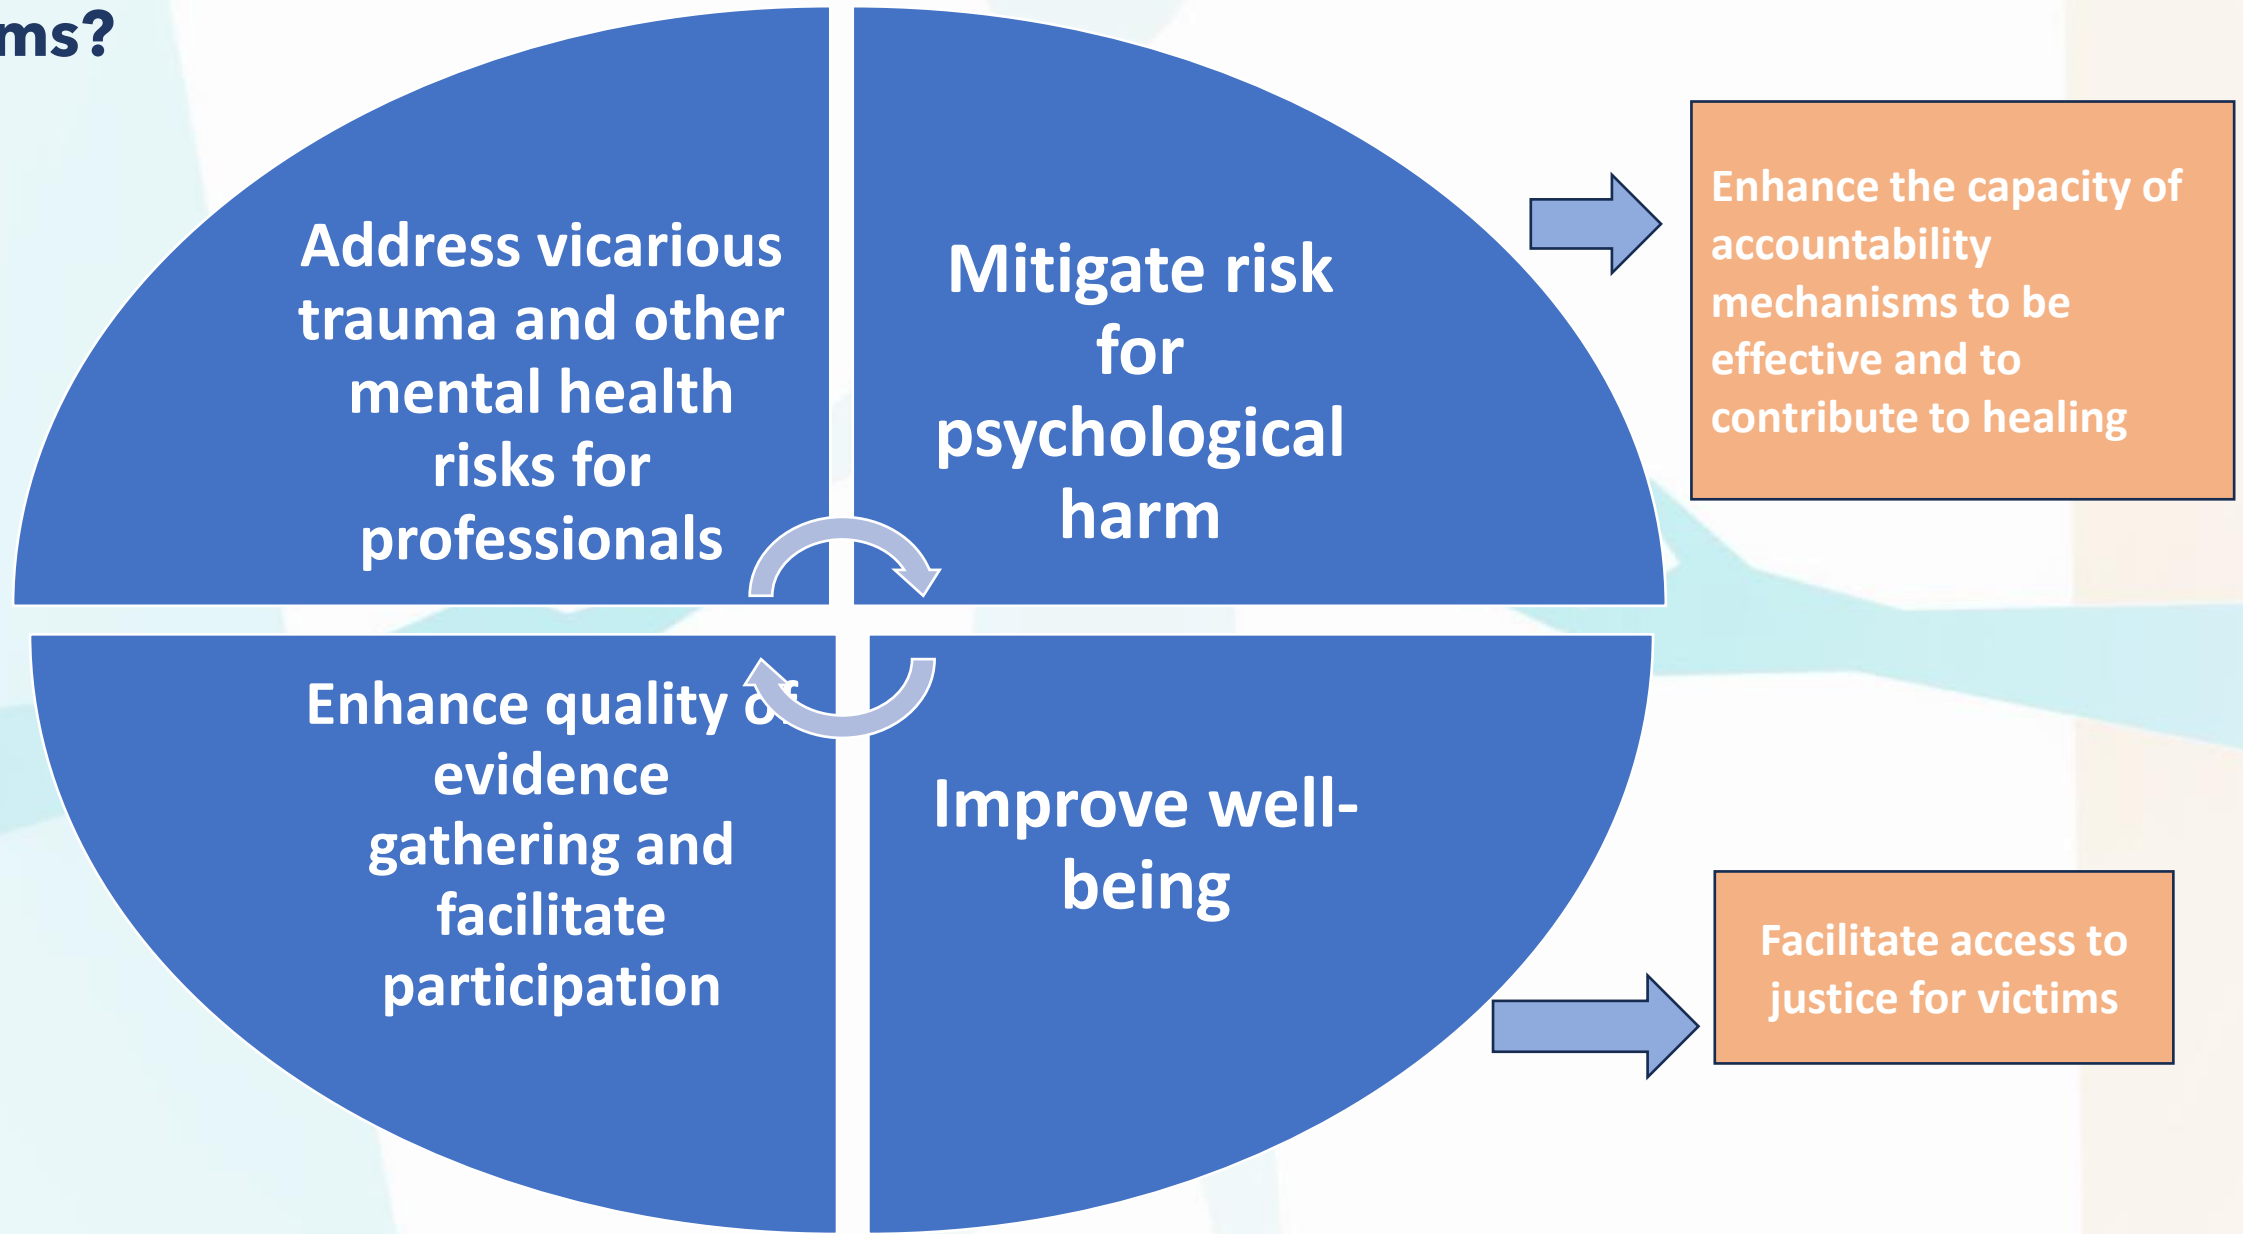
ms?

Address vicarious trauma and other mental health risks for professionals

Mitigate risk for psychological harm

Enhance the capacity of accountability mechanisms to be effective and to contribute to healing

Enhance quality o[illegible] evidence gathering and facilitate participation

Improve well-being

Facilitate access to justice for victims